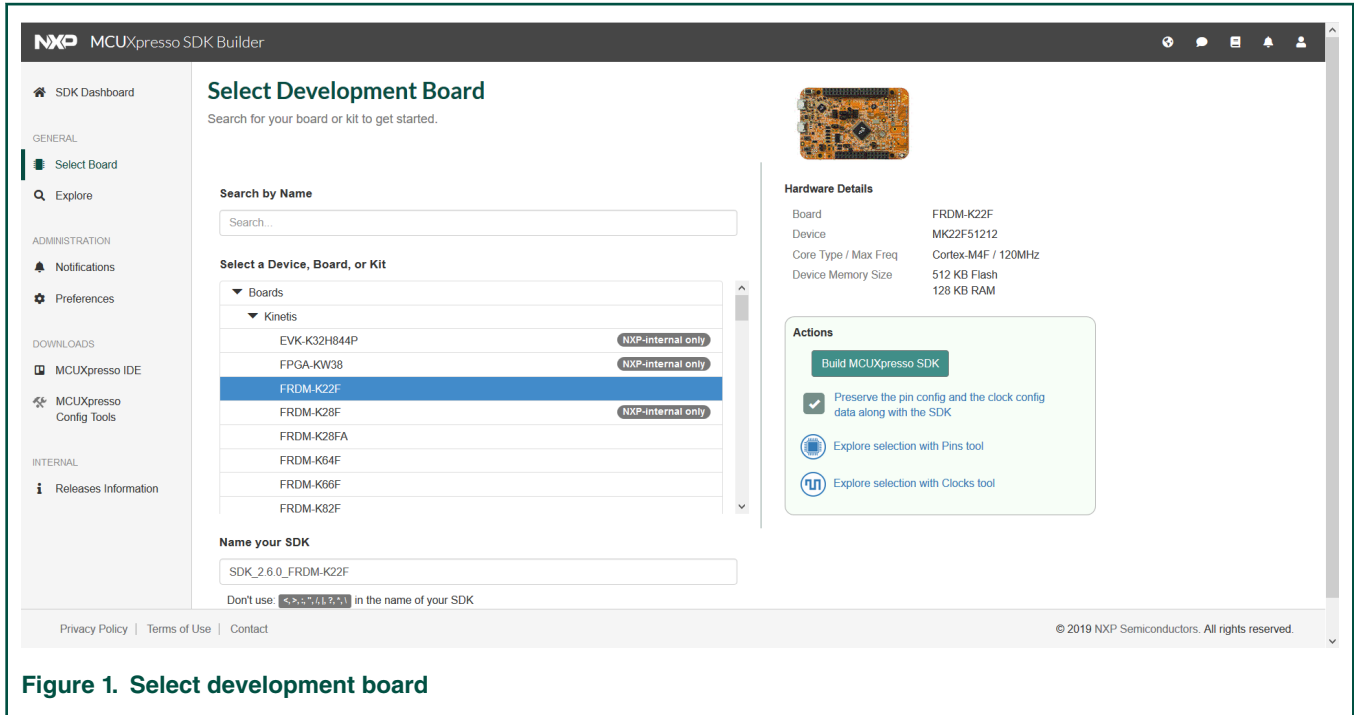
NXP MCUXpresso SDK Builder

SDK Dashboard

GENERAL

Select Board

Explore

ADMINISTRATION

Notifications

Preferences

DOWNLOADS

MCUXpresso IDE

MCUXpresso Config Tools

INTERNAL

Releases Information

Select Development Board

Search for your board or kit to get started.

Search by Name

Search...

Select a Device, Board, or Kit

Boards

Kinetis

EVK-K32H844P NXP-internal only

FPGA-KW38 NXP-internal only

FRDM-K22F

FRDM-K28F NXP-internal only

FRDM-K28FA

FRDM-K64F

FRDM-K66F

FRDM-K82F

Name your SDK

SDK_2.6.0_FRDM-K22F

Don't use: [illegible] in the name of your SDK

Hardware Details

| Board | FRDM-K22F |
|---|---|
| Device | MK22F51212 |
| Core Type / Max Freq | Cortex-M4F / 120MHz |
| Device Memory Size | 512 KB Flash 128 KB RAM |

Actions

Build MCUXpresso SDK

Preserve the pin config and the clock config data along with the SDK

Explore selection with Pins tool

Explore selection with Clocks tool

Privacy Policy | Terms of Use | Contact

© 2019 NXP Semiconductors. All rights reserved.

Figure 1. Select development board